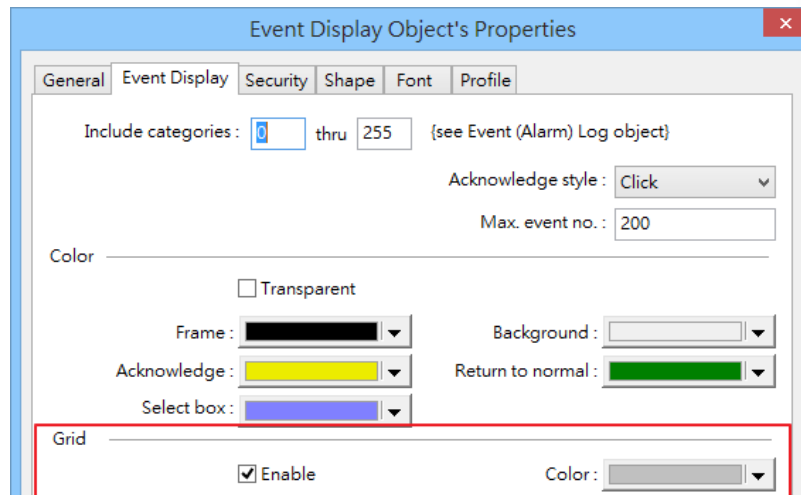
Event Display Object's Properties

General | Event Display | Security | Shape | Font | Profile

Include categories : 0 thru 255 {see Event (Alarm) Log object}

Acknowledge style : Click

Max. event no. : 200

Color

Transparent

Frame :

Background :

Acknowledge :

Return to normal :

Select box :

Grid

Enable

Color :